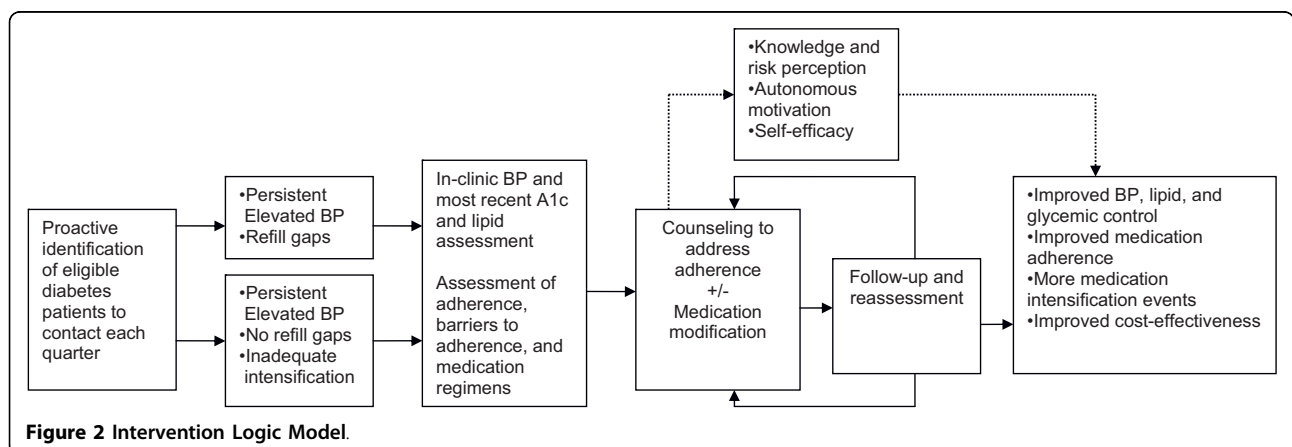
Proactive identification of eligible diabetes patients to contact each quarter

•Persistent Elevated BP
•Refill gaps

•Persistent Elevated BP
•No refill gaps
•Inadequate intensification

In-clinic BP and most recent A1c and lipid assessment

Assessment of adherence, barriers to adherence, and medication regimens

•Knowledge and risk perception
•Autonomous motivation
•Self-efficacy

Counseling to address adherence
+/-
Medication modification

Follow-up and reassessment

•Improved BP, lipid, and glycemic control
•Improved medication adherence
•More medication intensification events
•Improved cost-effectiveness

Figure 2 Intervention Logic Model.